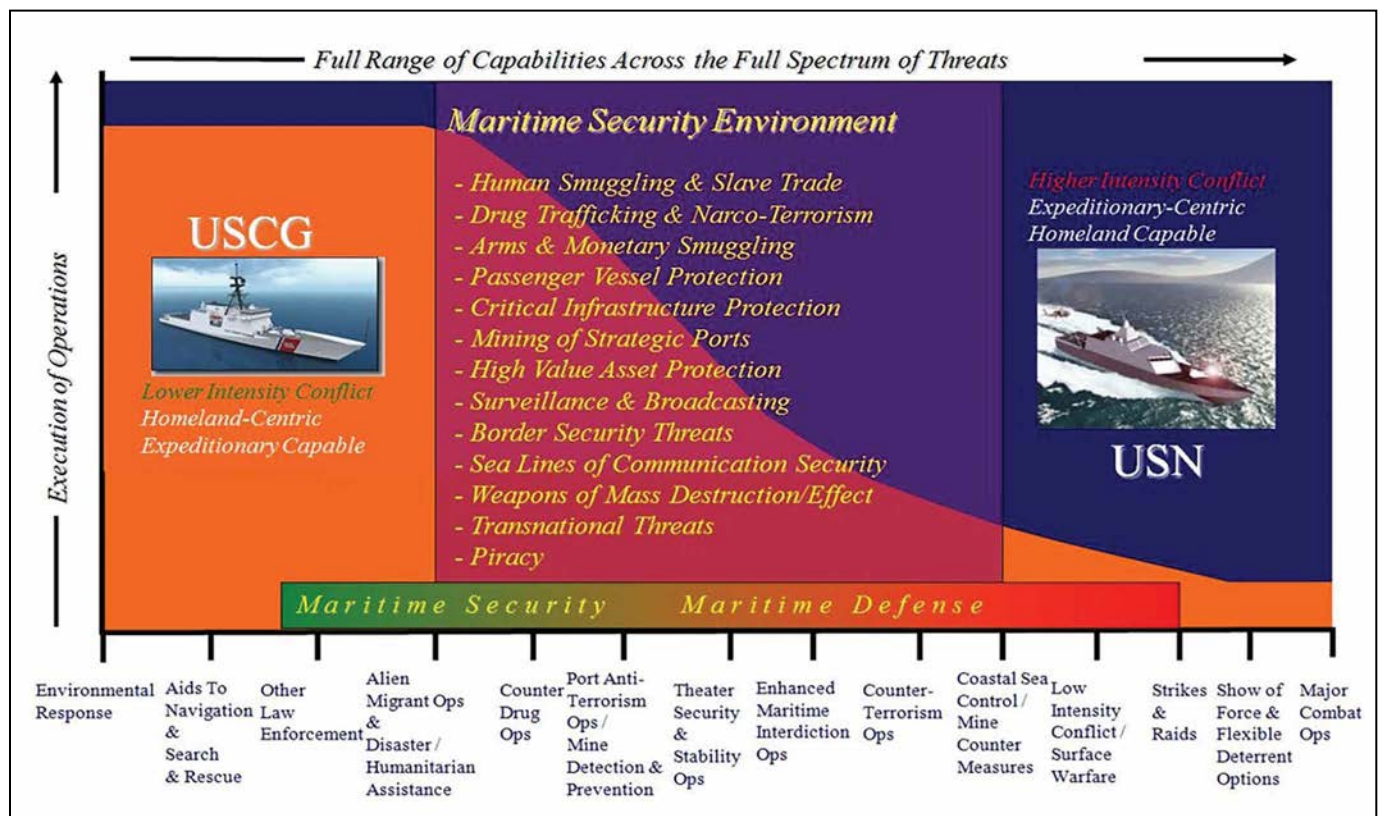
Full Range of Capabilities Across the Full Spectrum of Threats

Execution of Operations

USCG

Lower Intensity Conflict
Homeland-Centric
Expeditionary Capable

Maritime Security Environment

- Human Smuggling & Slave Trade
- Drug Trafficking & Narco-Terrorism
- Arms & Monetary Smuggling
- Passenger Vessel Protection
- Critical Infrastructure Protection
- Mining of Strategic Ports
- High Value Asset Protection
- Surveillance & Broadcasting
- Border Security Threats
- Sea Lines of Communication Security
- Weapons of Mass Destruction/Effect
- Transnational Threats
- Piracy

Higher Intensity Conflict
Expeditionary-Centric
Homeland Capable

USN

Maritime Security Maritime Defense

Environmental Response

Aids To Navigation & Search & Rescue

Other Law Enforcement

Alien Migrant Ops & Disaster / Humanitarian Assistance

Counter Drug Ops

Port Anti-Terrorism Ops / Mine Detection & Prevention

Theater Security & Stability Ops

Enhanced Maritime Interdiction Ops

Counter-Terrorism Ops

Coastal Sea Control / Mine Counter Measures

Low Intensity Conflict / Surface Warfare

Strikes & Raids

Show of Force & Flexible Deterrent Options

Major Combat Ops